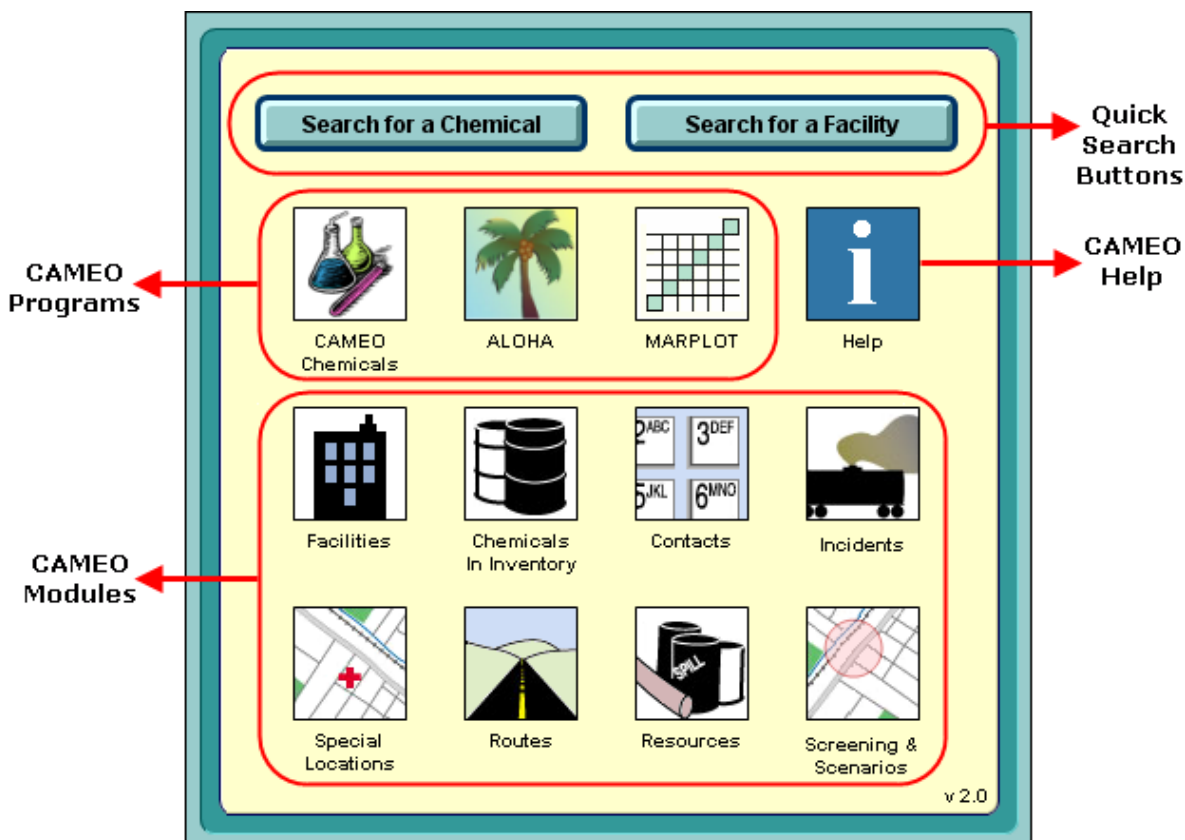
Search for a Chemical

Search for a Facility

Quick Search Buttons

CAMEO Programs

CAMEO Chemicals

ALOHA

MARPLOT

Help

CAMEO Help

CAMEO Modules

2ABC 3DEF 5JKL 6MNO

Facilities

Chemicals In Inventory

Contacts

Incidents

SPILL

Special Locations

Routes

Resources

Screening & Scenarios

v 2.0